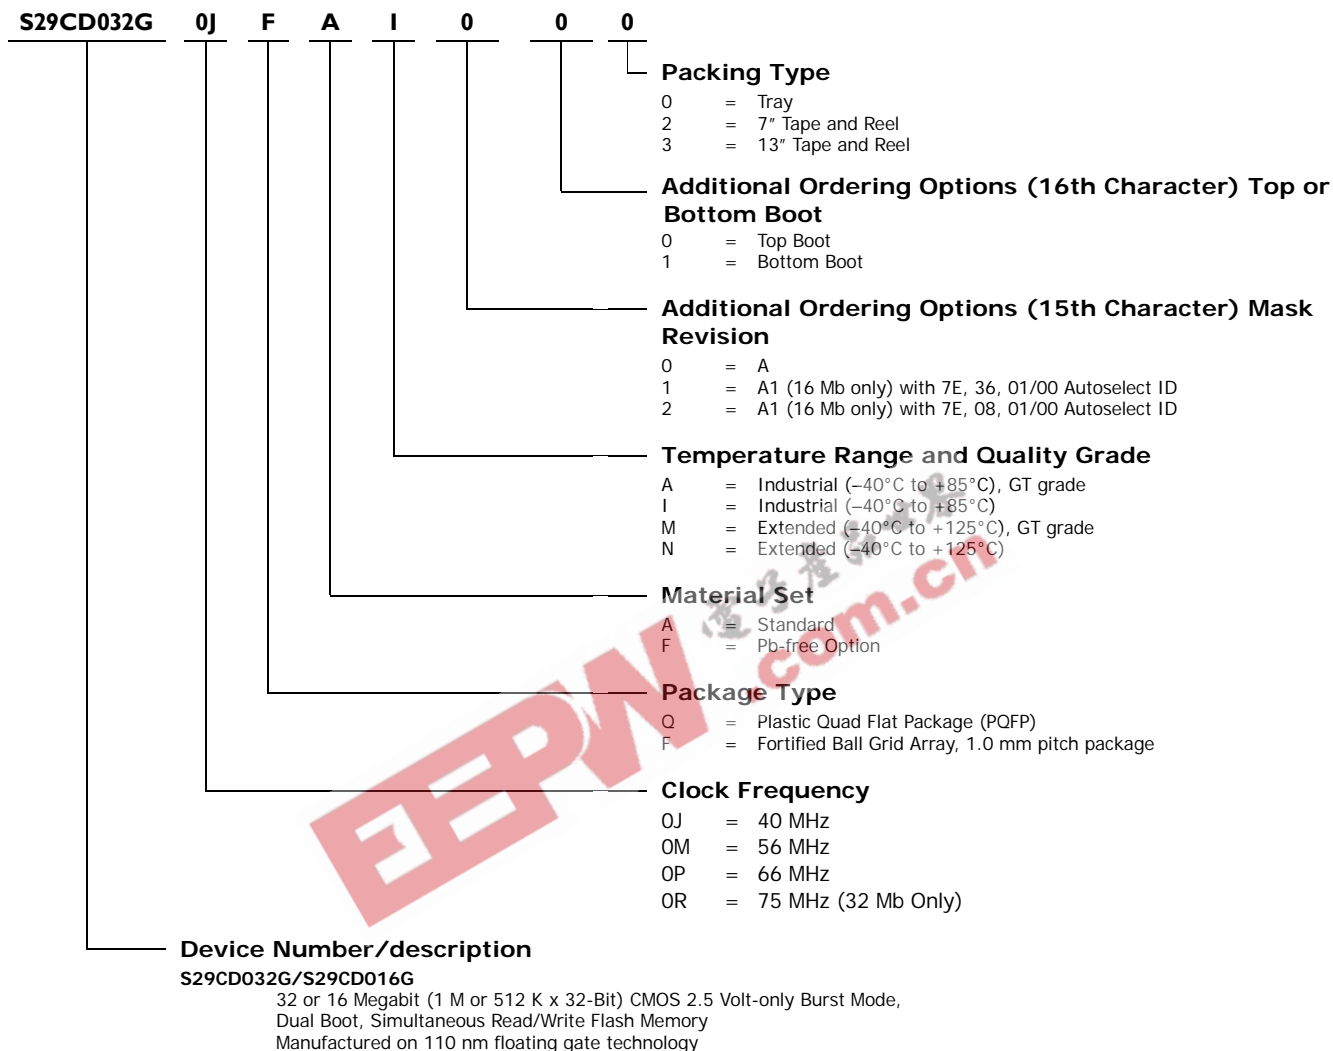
S29CD032G 0J F A I 0 0 0

Packing Type
0 = Tray
2 = 7″ Tape and Reel
3 = 13″ Tape and Reel

Additional Ordering Options (16th Character) Top or Bottom Boot
0 = Top Boot
1 = Bottom Boot

Additional Ordering Options (15th Character) Mask Revision
0 = A
1 = A1 (16 Mb only) with 7E, 36, 01/00 Autoselect ID
2 = A1 (16 Mb only) with 7E, 08, 01/00 Autoselect ID

Temperature Range and Quality Grade
A = Industrial (–40°C to +85°C), GT grade
I = Industrial (–40°C to +85°C)
M = Extended (–40°C to +125°C), GT grade
N = Extended (–40°C to +125°C)

Material Set
A = Standard
F = Pb-free Option

Package Type
Q = Plastic Quad Flat Package (PQFP)
F = Fortified Ball Grid Array, 1.0 mm pitch package

Clock Frequency
0J = 40 MHz
0M = 56 MHz
0P = 66 MHz
0R = 75 MHz (32 Mb Only)

Device Number/description
S29CD032G/S29CD016G
32 or 16 Megabit (1 M or 512 K x 32-Bit) CMOS 2.5 Volt-only Burst Mode, Dual Boot, Simultaneous Read/Write Flash Memory
Manufactured on 110 nm floating gate technology

EEPW
电子产品世界
.com.cn